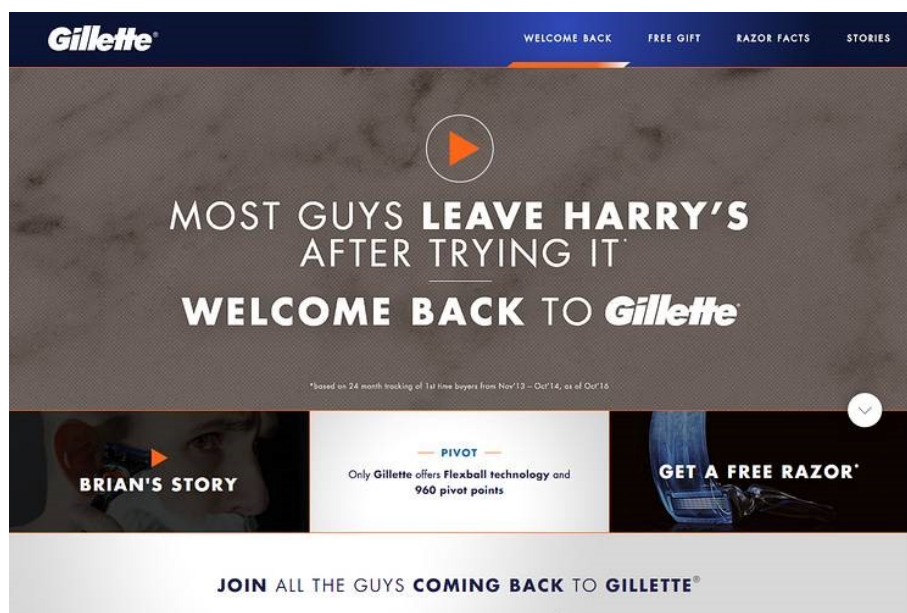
Gillette

WELCOME BACK FREE GIFT RAZOR FACTS STORIES

MOST GUYS LEAVE HARRY'S AFTER TRYING IT*

WELCOME BACK TO Gillette

*based on 24 month tracking of 1st time buyers from Nov'13 – Oct'14, as of Oct'16

BRIAN'S STORY

— PIVOT —

Only Gillette offers Flexball technology and 960 pivot points

GET A FREE RAZOR*

JOIN ALL THE GUYS COMING BACK TO GILLETTE®